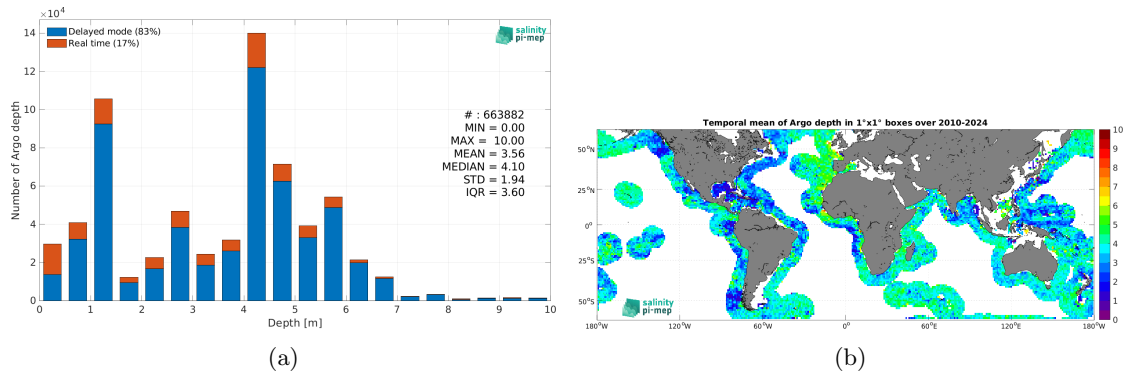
$\times10^4$

Delayed mode (83%)
Real time (17%)

salinity pi-mep

# : 663882
MIN = 0.00
MAX = 10.00
MEAN = 3.56
MEDIAN = 4.10
STD = 1.94
IQR = 3.60

Number of Argo depth

0 2 4 6 8 10 12 14

0 1 2 3 4 5 6 7 8 9 10

Depth [m]

(a)

Temporal mean of Argo depth in 1°x1° boxes over 2010-2024

50°N
25°N
0°
25°S
50°S

180°W 120°W 60°W 0° 60°E 120°E 180°W

salinity pi-mep

10 9 8 7 6 5 4 3 2 1 0

(b)